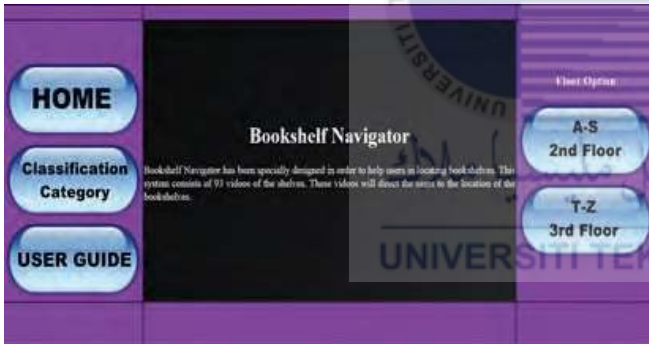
HOME

Classification Category

USER GUIDE

Bookshelf Navigator

Bookshelf Navigator has been specially designed in order to help users in locating bookshelves. This system consists of 93 videos of the shelves. These videos will direct the users to the location of the bookshelves.

Floor Option

A-S 2nd Floor

T-Z 3rd Floor

UNIVERSITI

UNIVERSITI TEK